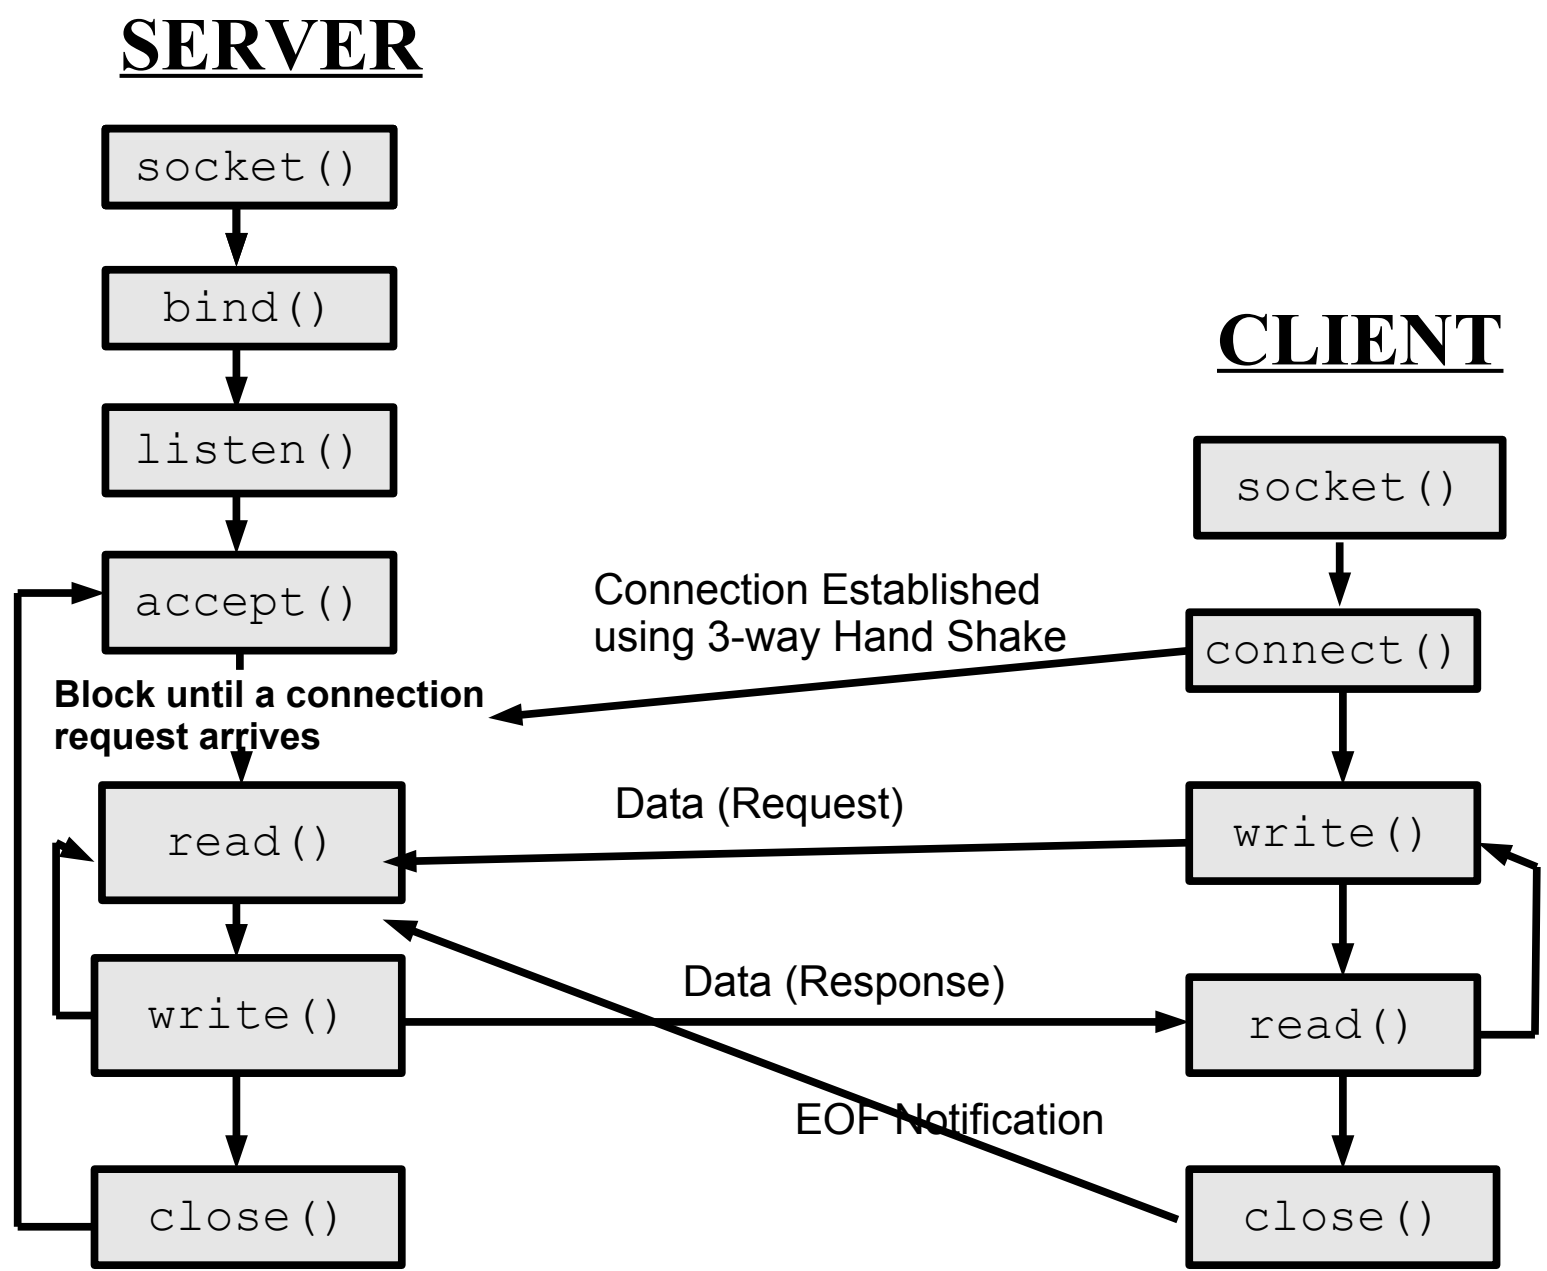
SERVER

socket()

bind()

listen()

accept()

Block until a connection request arrives

read()

write()

close()

CLIENT

socket()

connect()

write()

read()

close()

Connection Established using 3-way Hand Shake

Data (Request)

Data (Response)

EOF Notification